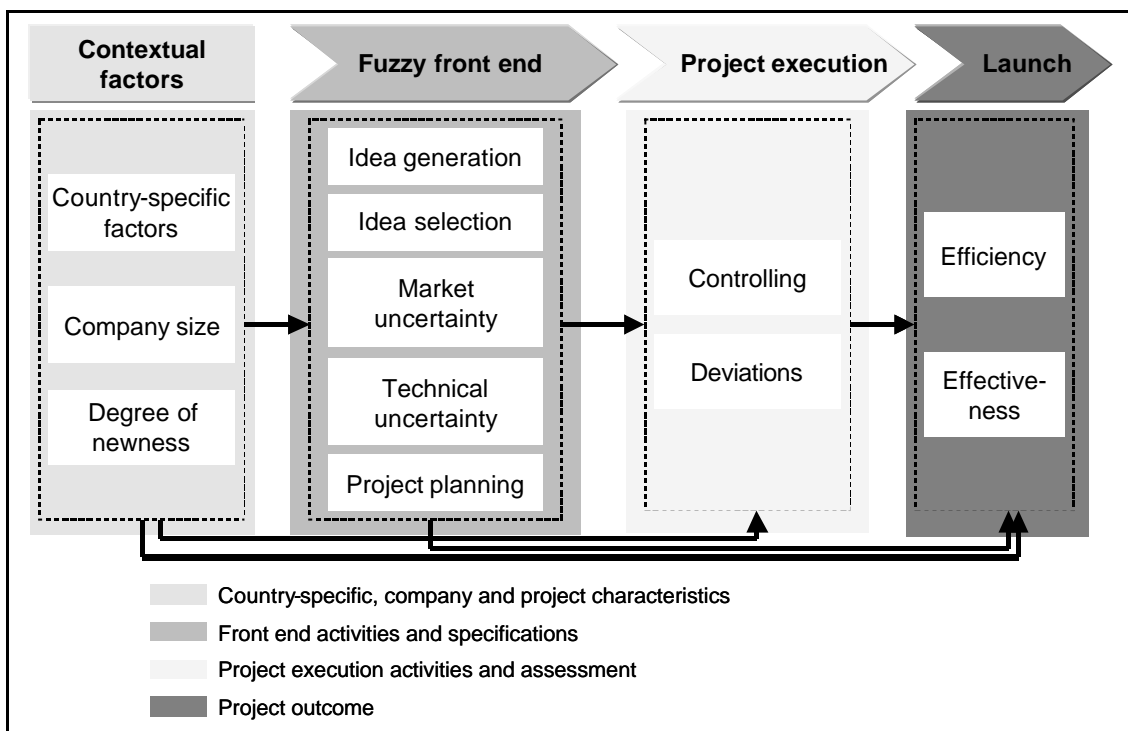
Contextual factors

Fuzzy front end

Project execution

Launch

Country-specific factors

Company size

Degree of newness

Idea generation

Idea selection

Market uncertainty

Technical uncertainty

Project planning

Controlling

Deviations

Efficiency

Effectiveness

Country-specific, company and project characteristics

Front end activities and specifications

Project execution activities and assessment

Project outcome